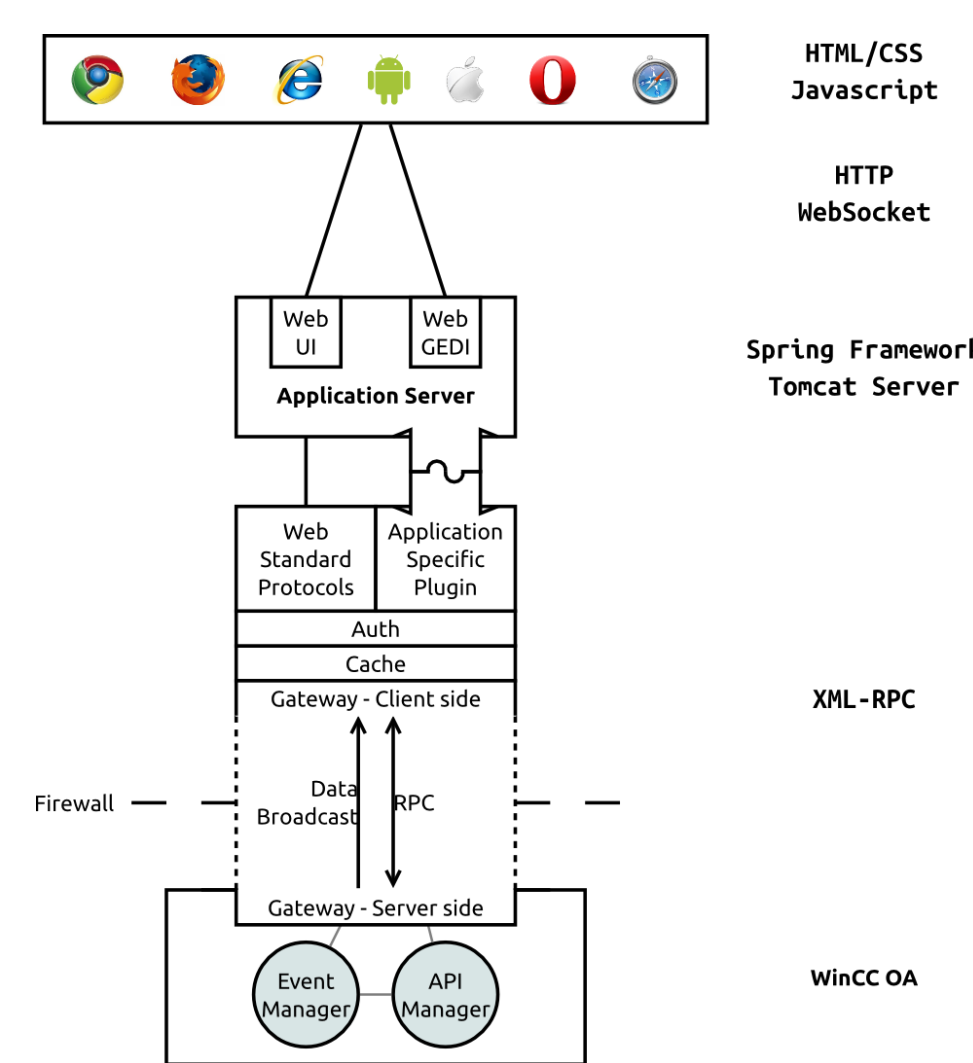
HTML/CSS
Javascript

HTTP
WebSocket

Web UI

Web GEDI

Application Server

Spring Framework
Tomcat Server

Web Standard Protocols

Application Specific Plugin

Auth

Cache

Gateway - Client side

XML-RPC

Firewall

Data Broadcast

RPC

Gateway - Server side

Event Manager

API Manager

WinCC OA